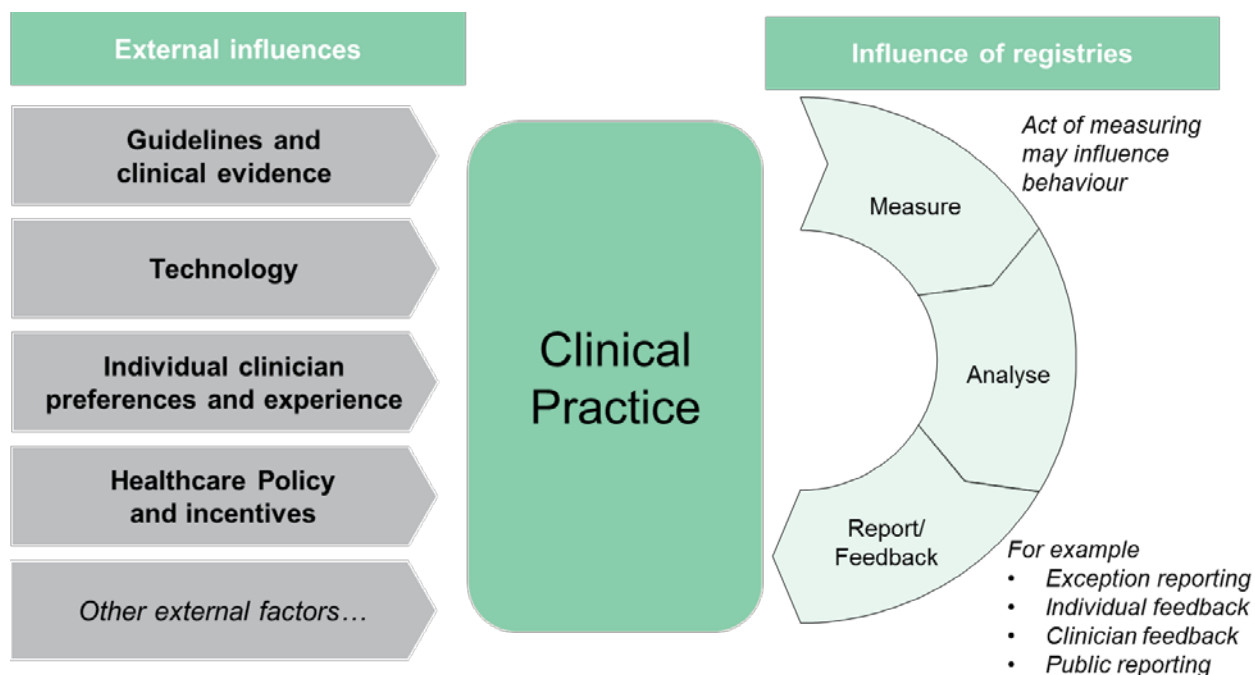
External influences

Guidelines and clinical evidence

Technology

Individual clinician preferences and experience

Healthcare Policy and incentives

Other external factors…

Clinical Practice

Influence of registries

Act of measuring may influence behaviour

Measure

Analyse

Report/ Feedback

For example
• Exception reporting
• Individual feedback
• Clinician feedback
• Public reporting